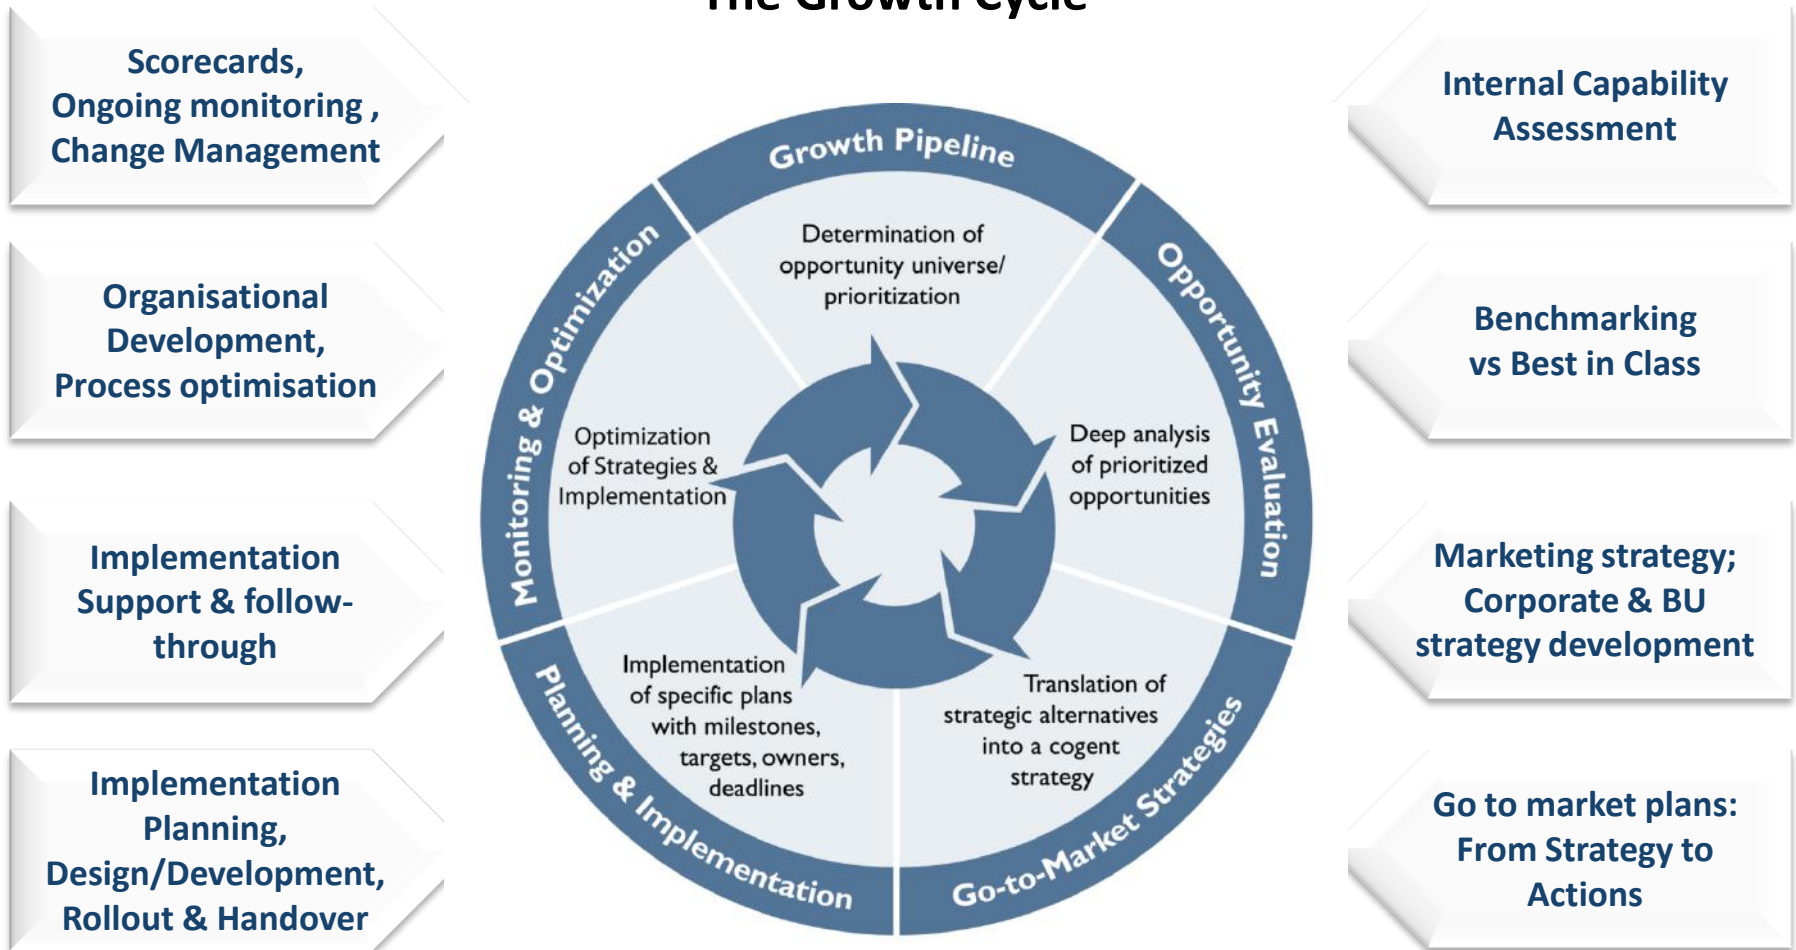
The Growth Cycle

Scorecards, Ongoing monitoring , Change Management

Organisational Development, Process optimisation

Implementation Support & follow-through

Implementation Planning, Design/Development, Rollout & Handover

Growth Pipeline

Determination of opportunity universe/ prioritization

Opportunity Evaluation

Deep analysis of prioritized opportunities

Go-to-Market Strategies

Translation of strategic alternatives into a cogent strategy

Planning & Implementation

Implementation of specific plans with milestones, targets, owners, deadlines

Monitoring & Optimization

Optimization of Strategies & Implementation

Internal Capability Assessment

Benchmarking vs Best in Class

Marketing strategy; Corporate & BU strategy development

Go to market plans: From Strategy to Actions